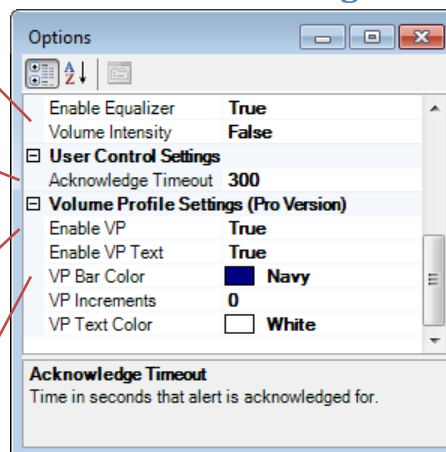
Options

| Enable Equalizer | True |
|---|---|
| Volume Intensity | False |
| ⊟ User Control Settings | |
| Acknowledge Timeout | 300 |
| ⊟ Volume Profile Settings (Pro Version) | |
| Enable VP | True |
| Enable VP Text | True |
| VP Bar Color | Navy |
| VP Increments | 0 |
| VP Text Color | White |

Acknowledge Timeout
Time in seconds that alert is acknowledged for.